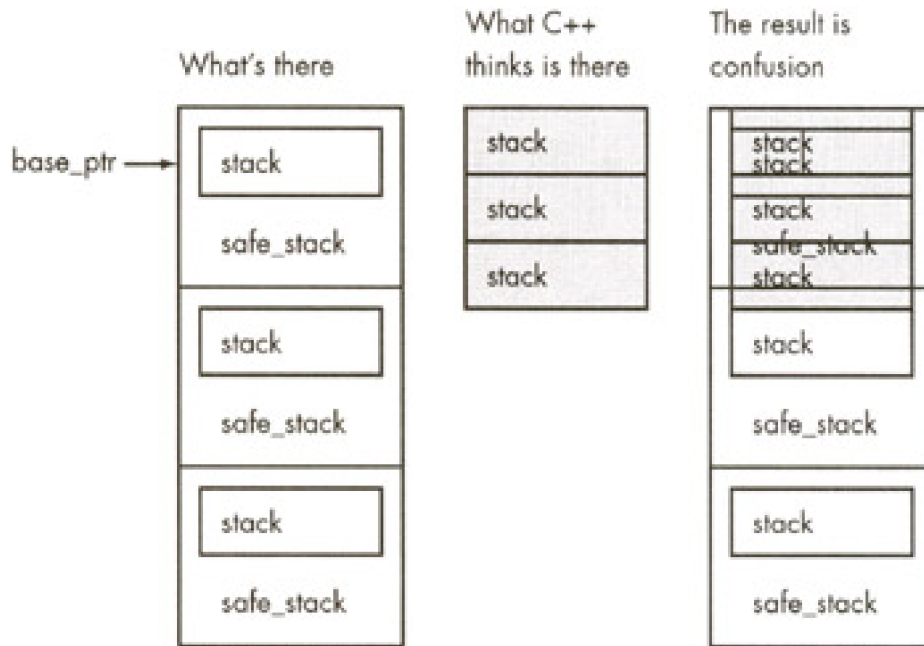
What's there

base_ptr

stack

safe_stack

stack

safe_stack

stack

safe_stack

What C++ thinks is there

stack

stack

stack

The result is confusion

stack

stack

stack

safe_stack

stack

stack

safe_stack

stack

safe_stack